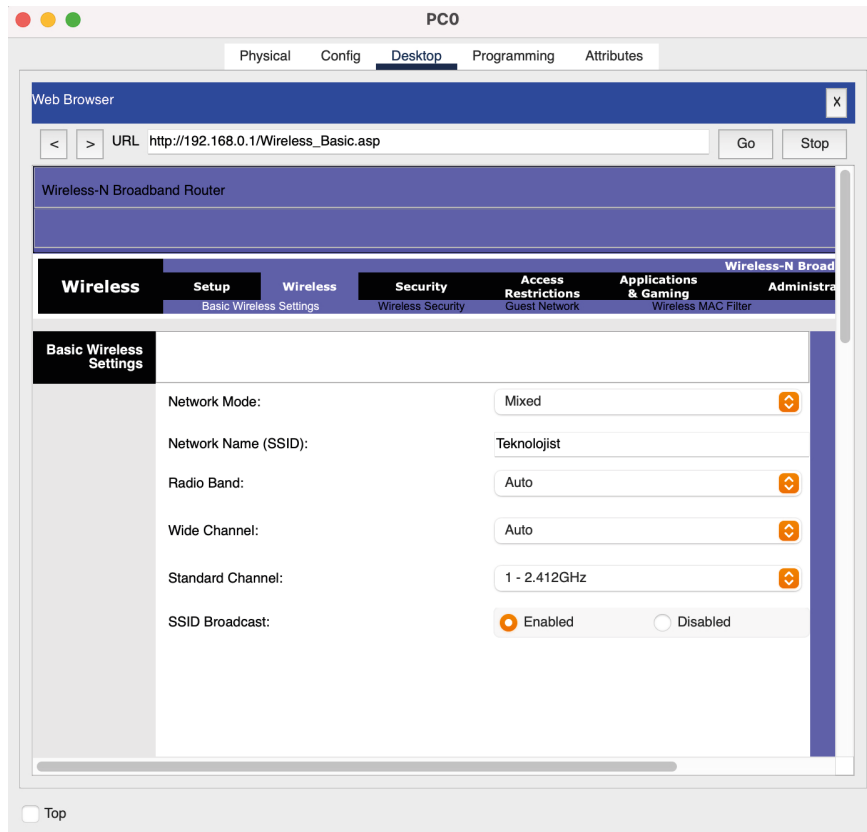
PC0

Physical Config Desktop Programming Attributes

Web Browser

X

< > URL http://192.168.0.1/Wireless_Basic.asp Go Stop

Wireless-N Broadband Router

Wireless-N Broad

Wireless

Setup Wireless Security Access Restrictions Applications & Gaming Administra

Basic Wireless Settings Wireless Security Guest Network Wireless MAC Filter

Basic Wireless Settings

Network Mode: Mixed

Network Name (SSID): Teknolojist

Radio Band: Auto

Wide Channel: Auto

Standard Channel: 1 - 2.412GHz

SSID Broadcast: Enabled Disabled

Top